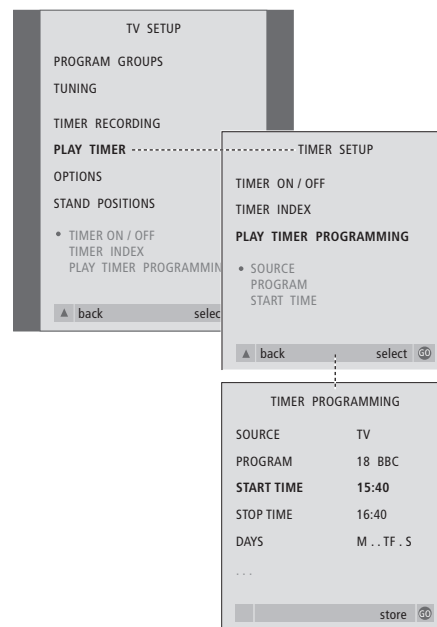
TV SETUP

PROGRAM GROUPS

TUNING

TIMER RECORDING

PLAY TIMER

OPTIONS

STAND POSITIONS

• TIMER ON / OFF
TIMER INDEX
PLAY TIMER PROGRAMMIN

▲ back select

TIMER SETUP

TIMER ON / OFF

TIMER INDEX

PLAY TIMER PROGRAMMING

• SOURCE
PROGRAM
START TIME

▲ back select GO

TIMER PROGRAMMING

| | |
|---|---|
| SOURCE | TV |
| PROGRAM | 18 BBC |
| START TIME | 15:40 |
| STOP TIME | 16:40 |
| DAYS | M . . TF . S |

. . .

store GO